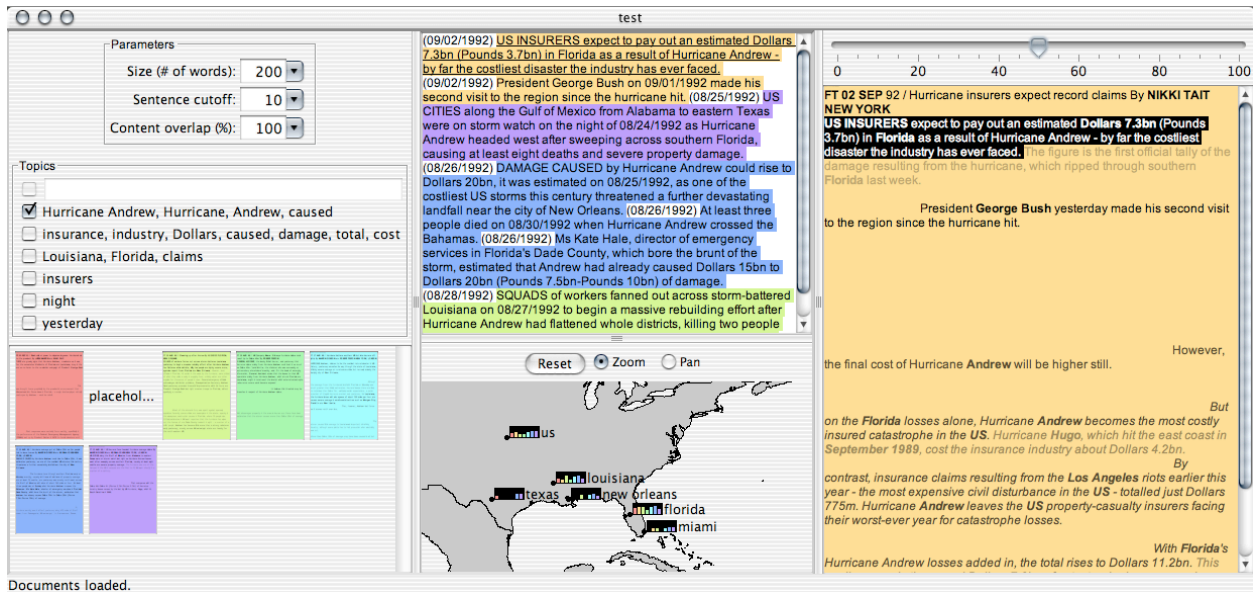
test

Parameters
Size (# of words): 200
Sentence cutoff: 10
Content overlap (%): 100

Topics
Hurricane Andrew, Hurricane, Andrew, caused
insurance, industry, Dollars, caused, damage, total, cost
Louisiana, Florida, claims
insurers
night
yesterday

placehol...

(09/02/1992) US INSURERS expect to pay out an estimated Dollars 7.3bn (Pounds 3.7bn) in Florida as a result of Hurricane Andrew - by far the costliest disaster the industry has ever faced. (09/02/1992) President George Bush on 09/01/1992 made his second visit to the region since the hurricane hit. (08/25/1992) US CITIES along the Gulf of Mexico from Alabama to eastern Texas were on storm watch on the night of 08/24/1992 as Hurricane Andrew headed west after sweeping across southern Florida, causing at least eight deaths and severe property damage. (08/26/1992) DAMAGE CAUSED by Hurricane Andrew could rise to Dollars 20bn, it was estimated on 08/25/1992, as one of the costliest US storms this century threatened a further devastating landfall near the city of New Orleans. (08/26/1992) At least three people died on 08/30/1992 when Hurricane Andrew crossed the Bahamas. (08/26/1992) Ms Kate Hale, director of emergency services in Florida's Dade County, which bore the brunt of the storm, estimated that Andrew had already caused Dollars 15bn to Dollars 20bn (Pounds 7.5bn-Pounds 10bn) of damage. (08/28/1992) SQUADS of workers fanned out across storm-battered Louisiana on 08/27/1992 to begin a massive rebuilding effort after Hurricane Andrew had flattened whole districts, killing two people

Reset Zoom Pan

us
louisiana
texas
new orleans
florida
miami

0 20 40 60 80 100

FT 02 SEP 92 / Hurricane insurers expect record claims By NIKKI TAIT NEW YORK
US INSURERS expect to pay out an estimated Dollars 7.3bn (Pounds 3.7bn) in Florida as a result of Hurricane Andrew - by far the costliest disaster the industry has ever faced. The figure is the first official tally of the damage resulting from the hurricane, which ripped through southern Florida last week.

President George Bush yesterday made his second visit to the region since the hurricane hit.

However, the final cost of Hurricane Andrew will be higher still.

But on the Florida losses alone, Hurricane Andrew becomes the most costly insured catastrophe in the US. Hurricane Hugo, which hit the east coast in September 1989, cost the insurance industry about Dollars 4.2bn.

By contrast, insurance claims resulting from the Los Angeles riots earlier this year - the most expensive civil disturbance in the US - totalled just Dollars 775m. Hurricane Andrew leaves the US property-casualty insurers facing their worst-ever year for catastrophe losses.

With Florida's Hurricane Andrew losses added in, the total rises to Dollars 11.2bn. This

Documents loaded.